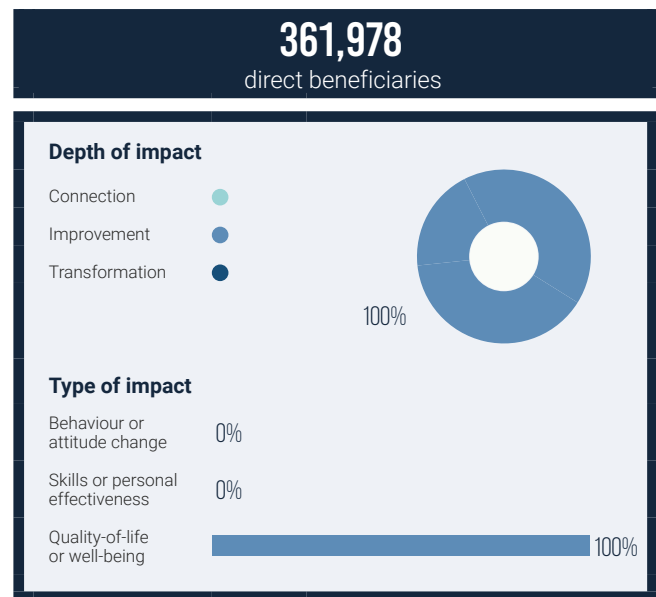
361,978
direct beneficiaries

Depth of impact

Connection

Improvement

Transformation

100%

Type of impact

Behaviour or attitude change 0%

Skills or personal effectiveness 0%

Quality-of-life or well-being 100%